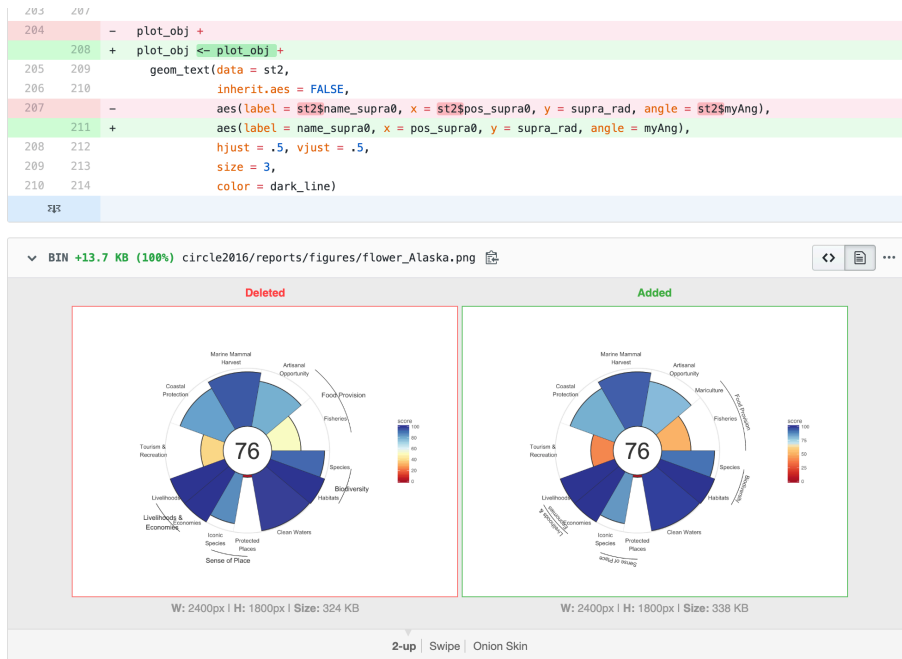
| | | | |
|---|---|---|---|
| 203 | 207 | | |
| 204 | | - | plot_obj + |
| | 208 | + | plot_obj <- plot_obj + |
| 205 | 209 | | geom_text(data = st2, |
| 206 | 210 | | inherit.aes = FALSE, |
| 207 | | - | aes(label = st2$name_supra0, x = st2$pos_supra0, y = supra_rad, angle = st2$myAng), |
| | 211 | + | aes(label = name_supra0, x = pos_supra0, y = supra_rad, angle = myAng), |
| 208 | 212 | | hjust = .5, vjust = .5, |
| 209 | 213 | | size = 3, |
| 210 | 214 | | color = dark_line) |

BIN +13.7 KB (100%) circle2016/reports/figures/flower_Alaska.png

Deleted

Marine Mammal Harvest
Artisanal Opportunity
Food Provision
Fisheries
Coastal Protection
Tourism & Recreation
76
Species
Biodiversity
Habitats
Livelihoods
Livelihoods & Economies
Economies
Iconic Species
Protected Places
Clean Waters
Sense of Place
score
100
80
60
40
20
0

W: 2400px | H: 1800px | Size: 324 KB

Added

Marine Mammal Harvest
Artisanal Opportunity
Mariculture
Food Provision
Fisheries
Coastal Protection
Tourism & Recreation
76
Species
Biodiversity
Habitats
Livelihoods
Livelihoods & Economies
Economies
Iconic Species
Protected Places
Clean Waters
Sense of Place
score
100
75
50
25
0

W: 2400px | H: 1800px | Size: 338 KB

2-up | Swipe | Onion Skin